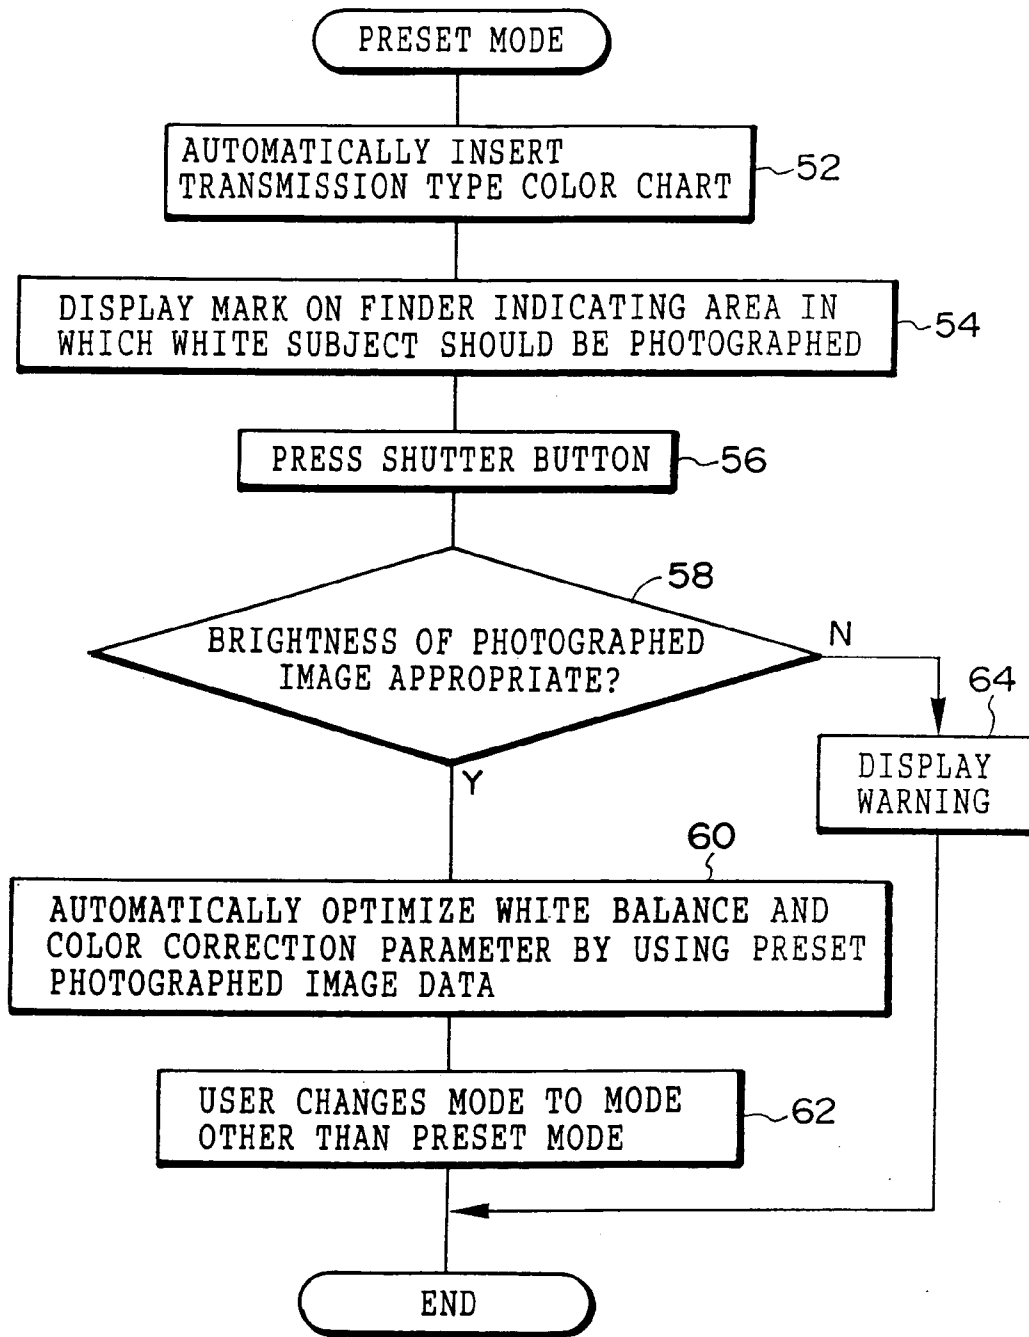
PRESET MODE

AUTOMATICALLY INSERT TRANSMISSION TYPE COLOR CHART

52

DISPLAY MARK ON FINDER INDICATING AREA IN WHICH WHITE SUBJECT SHOULD BE PHOTOGRAPHED

54

PRESS SHUTTER BUTTON

56

58

BRIGHTNESS OF PHOTOGRAPHED IMAGE APPROPRIATE?

N

64

DISPLAY WARNING

Y

60

AUTOMATICALLY OPTIMIZE WHITE BALANCE AND COLOR CORRECTION PARAMETER BY USING PRESET PHOTOGRAPHED IMAGE DATA

USER CHANGES MODE TO MODE OTHER THAN PRESET MODE

62

END